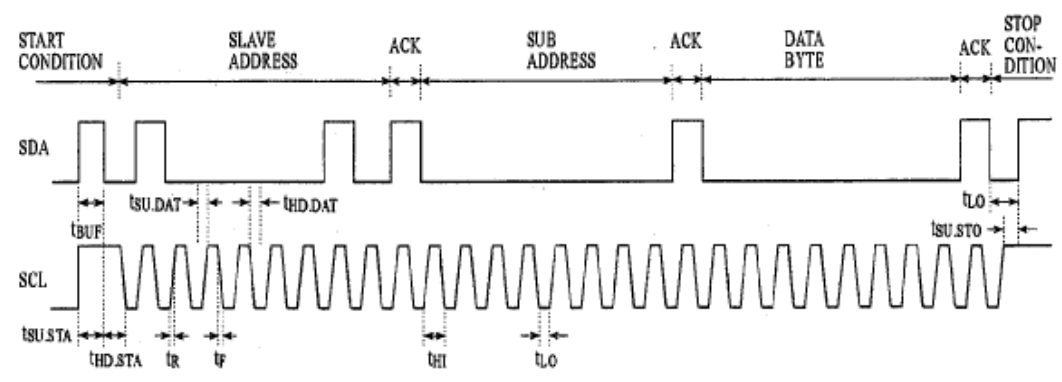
START CONDITION

SLAVE ADDRESS

ACK

SUB ADDRESS

ACK

DATA BYTE

ACK

STOP CON-DITION

SDA

SCL

$t_{BUF}$

$t_{SU.DAT}$

$t_{HD.DAT}$

$t_{LO}$

$t_{SU.STO}$

$t_{SU.STA}$

$t_{HD.STA}$

$t_R$

$t_F$

$t_{HI}$

$t_{LO}$